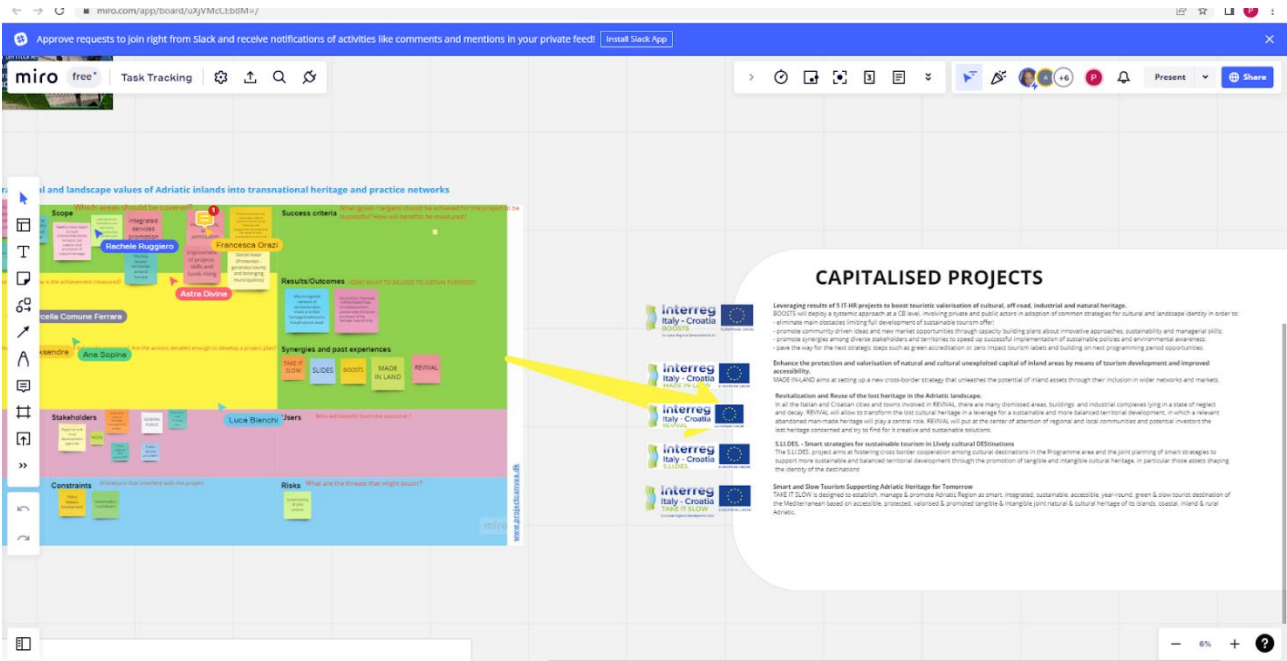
miro.com/app/board/uXjVMcLEb8M=/

Approve requests to join right from Slack and receive notifications of activities like comments and mentions in your private feed! Install Slack App

miro free Task Tracking

Present Share

ral and landscape values of Adriatic inlands into transnational heritage and practice networks

Scope
Which areas should be covered?
Integrated services promotion
Rachele Ruggiero
Francesca Orazi
Astra Divina
Success criteria
What goals / targets should be achieved for the project to be successful? How will benefits be measured?
Results/Outcomes
How / what to deliver to define purpose?
How is the achievement measured?
rcella Comune Ferrara
Are the actions detailed enough to develop a project plan?
ssandra
Ana Sopina
Synergies and past experiences
TAKE IT SLOW
SLIDES
BOOSTS
MADE IN LAND
REVIVAL
Stakeholders
Luca Bianchi
Users
Who will benefit from the outcome?
Constraints
Limitations that interfere with the project
Risks
What are the threats that might occur?
miro
www.projectcanvas.dk

CAPITALISED PROJECTS

Interreg Italy - Croatia BOOSTS
Leveraging results of 5 IT-HR projects to boost touristic valorisation of cultural, off-road, industrial and natural heritage.
BOOSTS will deploy a systemic approach at a CB level, involving private and public actors in adoption of common strategies for cultural and landscape identity in order to:
- eliminate main obstacles limiting full development of sustainable tourism offer;
- promote community driven ideas and new market opportunities through capacity building plans about innovative approaches, sustainability and managerial skills;
- promote synergies among diverse stakeholders and territories to speed up successful implementation of sustainable policies and environmental awareness;
- pave the way for the next strategic steps such as green accreditation or zero impact tourism labels and building on next programming period opportunities.

Interreg Italy - Croatia MADE IN LAND
Enhance the protection and valorisation of cultural and cultural unexploited capital of inland areas by means of tourism development and improved accessibility.
MADE IN-LAND aims at setting up a new cross-border strategy that unleashes the potential of inland assets through their inclusion in wider networks and markets.

Interreg Italy - Croatia REVIVAL
Revitalization and Reuse of the lost heritage in the Adriatic landscape.
In all the Italian and Croatian cities and towns involved in REVIVAL, there are many dismissed areas, buildings and industrial complexes lying in a state of neglect and decay. REVIVAL will allow to transform the lost cultural heritage in a leverage for a new sustainable and more balanced territorial development, in which a relevant abandoned man-made heritage will play a central role. REVIVAL will put at the center of attention of regional and local communities and potential investors the lost heritage concerned and try to find for it creative and sustainable solutions.

Interreg Italy - Croatia S.LI.DES.
S.LI.DES. - Smart strategies for sustainable tourism in Lively cultural DEStinations
The S.LI.DES. project aims at fostering cross border cooperation among cultural destinations in the Programme area and the joint planning of smart strategies to support more sustainable and balanced territorial development through the promotion of tangible and intangible cultural heritage, in particular those assets shaping the identity of the destinations

Interreg Italy - Croatia TAKE IT SLOW
Smart and Slow Tourism Supporting Adriatic Heritage for Tomorrow
TAKE IT SLOW is designed to establish, manage & promote Adriatic Region as smart, integrated, sustainable, accessible, year-round, green & slow tourist destination of the Mediterranean based on accessible, protected, valorised & promoted tangible & intangible joint natural & cultural heritage of its islands, coastal, inland & rural Adriatic.

6%